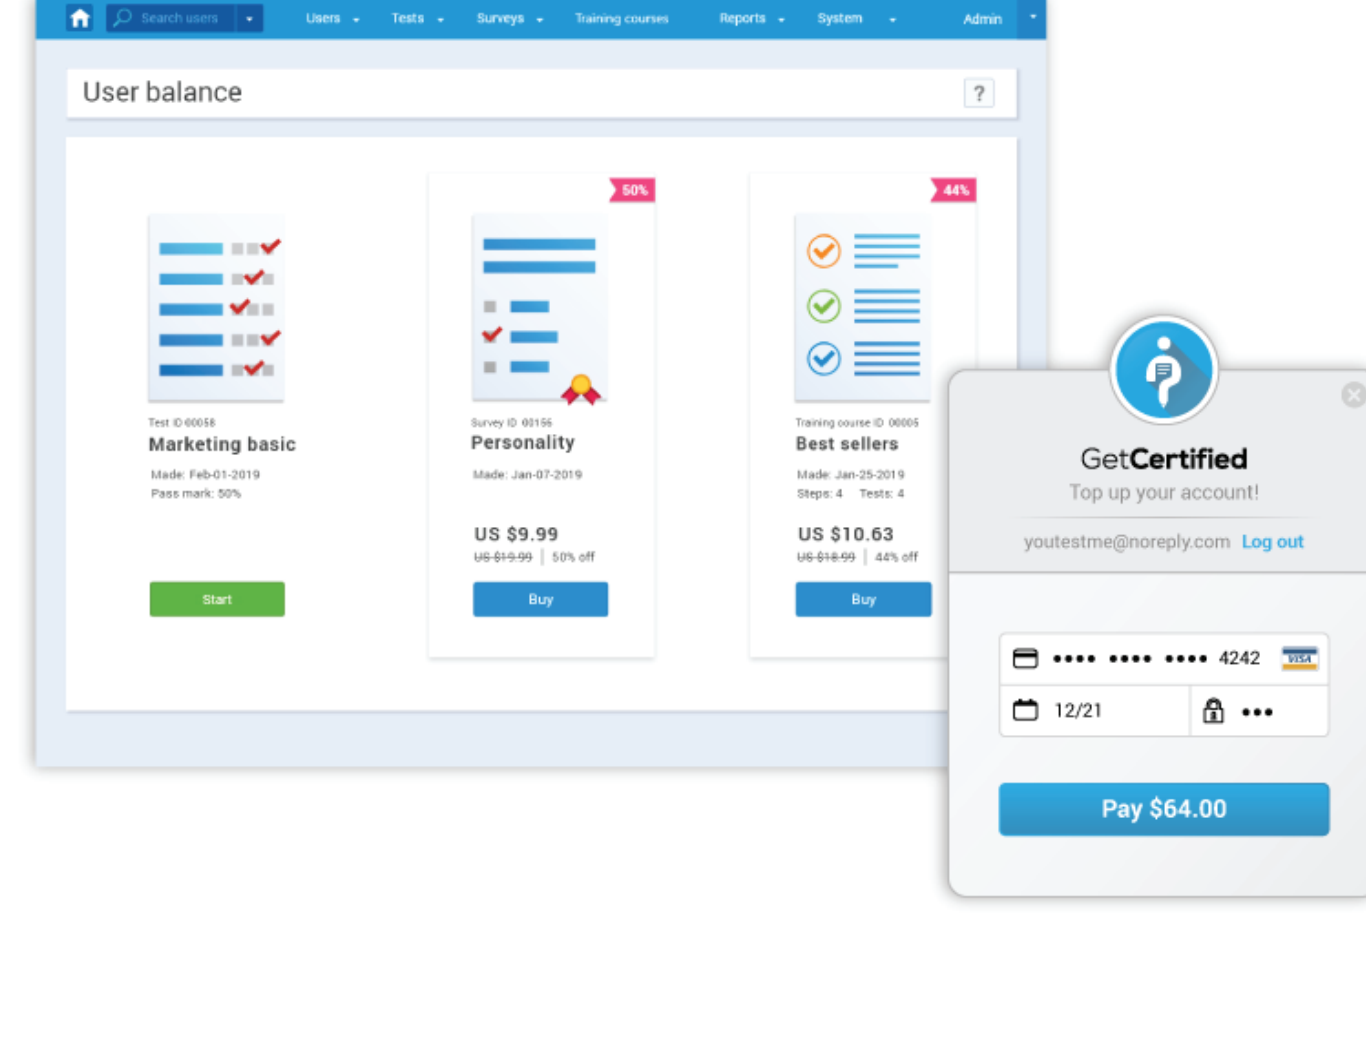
Search users Users Tests Surveys Training courses Reports System Admin

User balance ?

Test ID 00058
Marketing basic
Made: Feb-01-2019
Pass mark: 50%
Start

50%
Survey ID 00156
Personality
Made: Jan-07-2019
US $9.99
~~US $19.99~~ | 50% off
Buy

44%
Training course ID 00005
Best sellers
Made: Jan-25-2019
Steps: 4 Tests: 4
US $10.63
~~US $18.99~~ | 44% off
Buy

GetCertified
Top up your account!
youtestme@noreply.com Log out

•••• •••• •••• 4242 VISA
12/21 •••
Pay $64.00